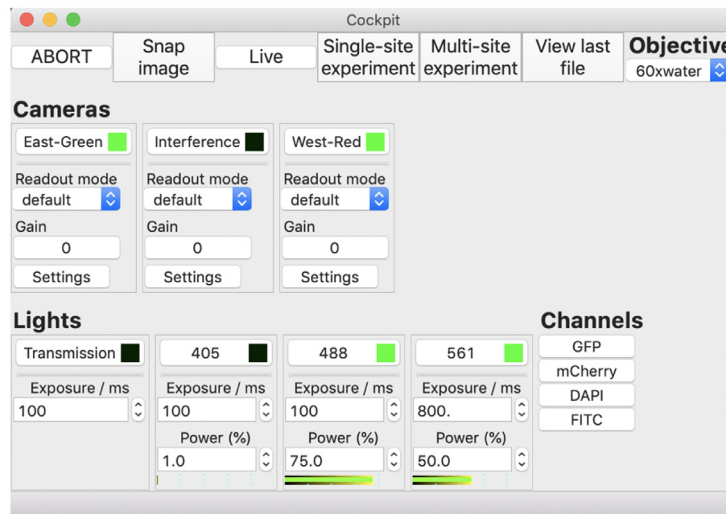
Cockpit

ABORT

Snap image

Live

Single-site experiment

Multi-site experiment

View last file

Objective

60xwater

Cameras

East-Green

Readout mode

default

Gain

0

Settings

Interference

Readout mode

default

Gain

0

Settings

West-Red

Readout mode

default

Gain

0

Settings

Lights

Transmission

Exposure / ms

100

405

Exposure / ms

100

Power (%)

1.0

488

Exposure / ms

100

Power (%)

75.0

561

Exposure / ms

800.

Power (%)

50.0

Channels

GFP

mCherry

DAPI

FITC